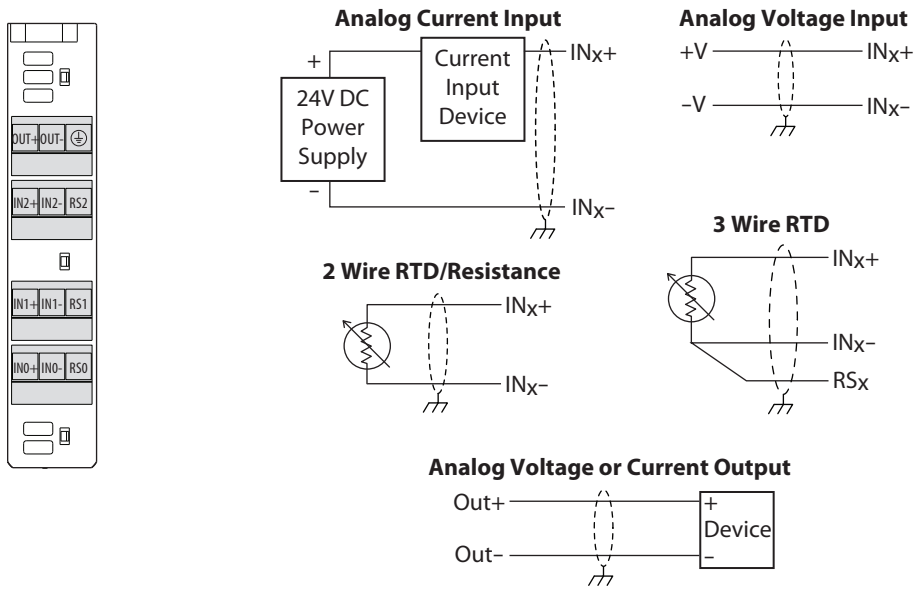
OUT+ OUT-
IN2+ IN2- RS2
IN1+ IN1- RS1
IN0+ IN0- RS0

Analog Current Input
+
24V DC Power Supply
–
Current Input Device
INx+
INx–

Analog Voltage Input
+V
INx+
–V
INx–

2 Wire RTD/Resistance
INx+
INx–

3 Wire RTD
INx+
INx–
RSx

Analog Voltage or Current Output
Out+
Out–
+
Device
–